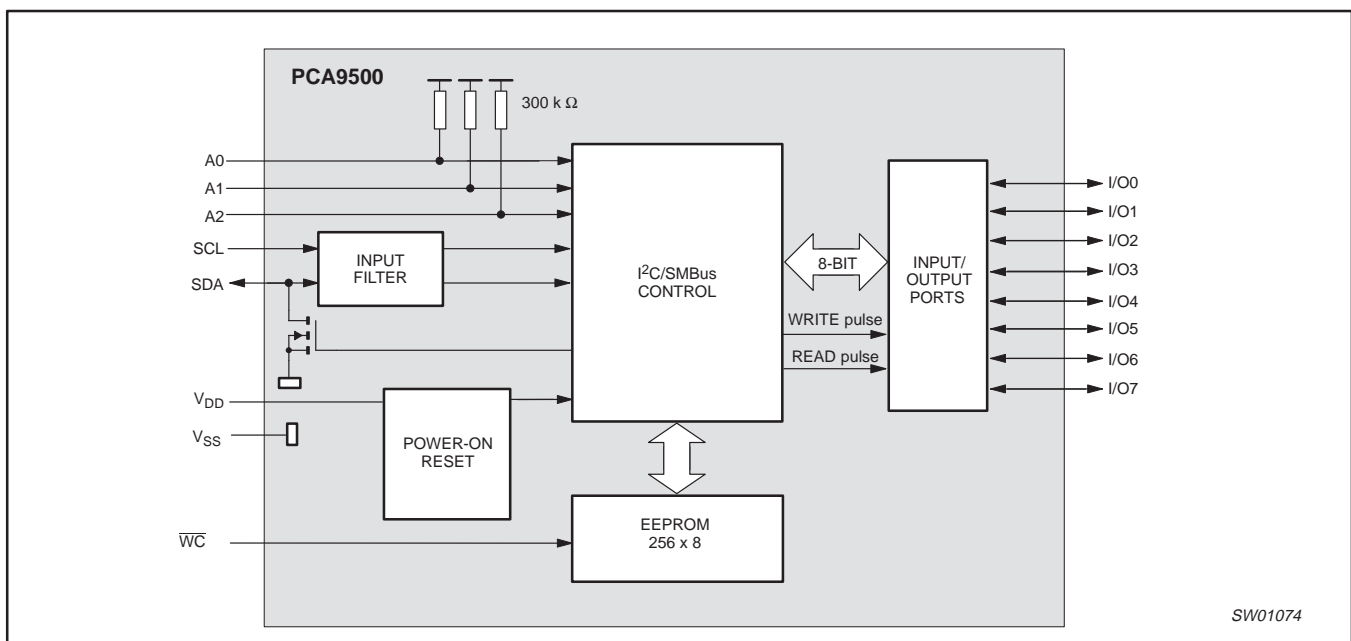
PCA9500

300 k Ω

A0
A1
A2
SCL
SDA

INPUT FILTER

I$^2$C/SMBus CONTROL

8-BIT

INPUT/ OUTPUT PORTS

WRITE pulse
READ pulse

I/O0
I/O1
I/O2
I/O3
I/O4
I/O5
I/O6
I/O7

$V_{DD}$
$V_{SS}$

POWER-ON RESET

EEPROM 256 x 8

$\overline{WC}$

SW01074